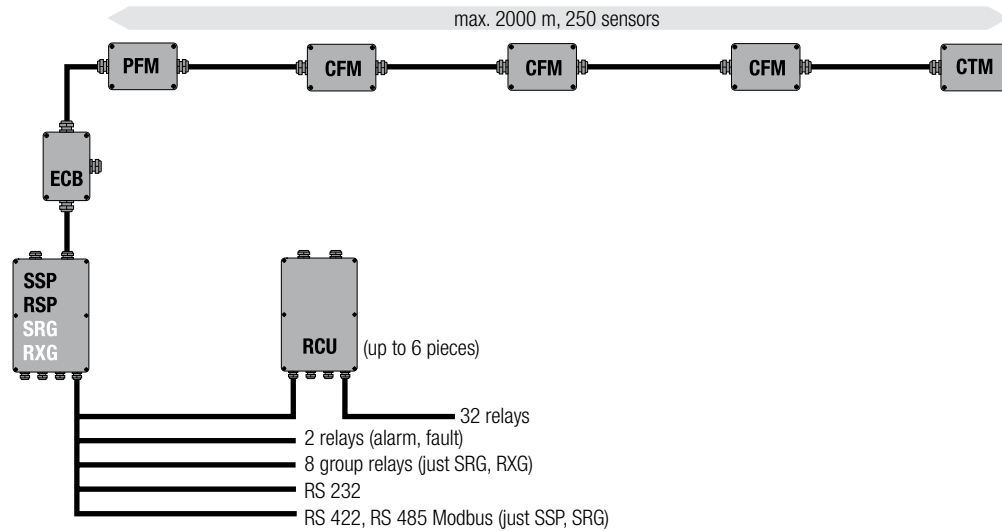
max. 2000 m, 250 sensors

PFM
CFM
CFM
CFM
CTM

ECB

SSP
RSP
SRG
RXG

RCU (up to 6 pieces)

32 relays
2 relays (alarm, fault)
8 group relays (just SRG, RXG)
RS 232
RS 422, RS 485 Modbus (just SSP, SRG)